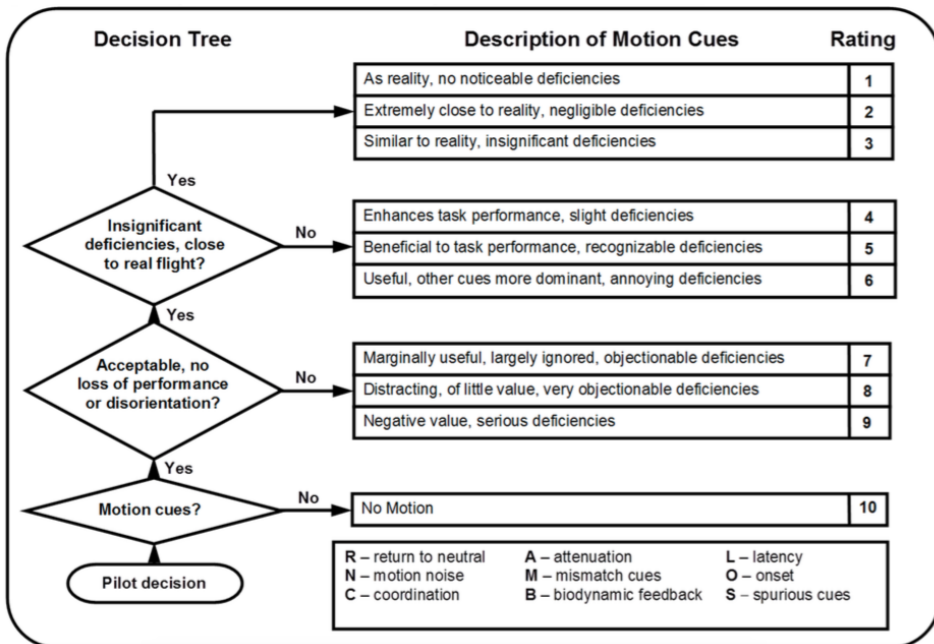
Decision Tree

Description of Motion Cues

Rating

| As reality, no noticeable deficiencies | 1 |
|---|---|
| Extremely close to reality, negligible deficiencies | 2 |
| Similar to reality, insignificant deficiencies | 3 |

Yes

Insignificant deficiencies, close to real flight?

No

| Enhances task performance, slight deficiencies | 4 |
|---|---|
| Beneficial to task performance, recognizable deficiencies | 5 |
| Useful, other cues more dominant, annoying deficiencies | 6 |

Yes

Acceptable, no loss of performance or disorientation?

No

| Marginally useful, largely ignored, objectionable deficiencies | 7 |
|---|---|
| Distracting, of little value, very objectionable deficiencies | 8 |
| Negative value, serious deficiencies | 9 |

Yes

Motion cues?

No

| No Motion | 10 |
|---|---|

Pilot decision

R – return to neutral
N – motion noise
C – coordination
A – attenuation
M – mismatch cues
B – biodynamic feedback
L – latency
O – onset
S – spurious cues